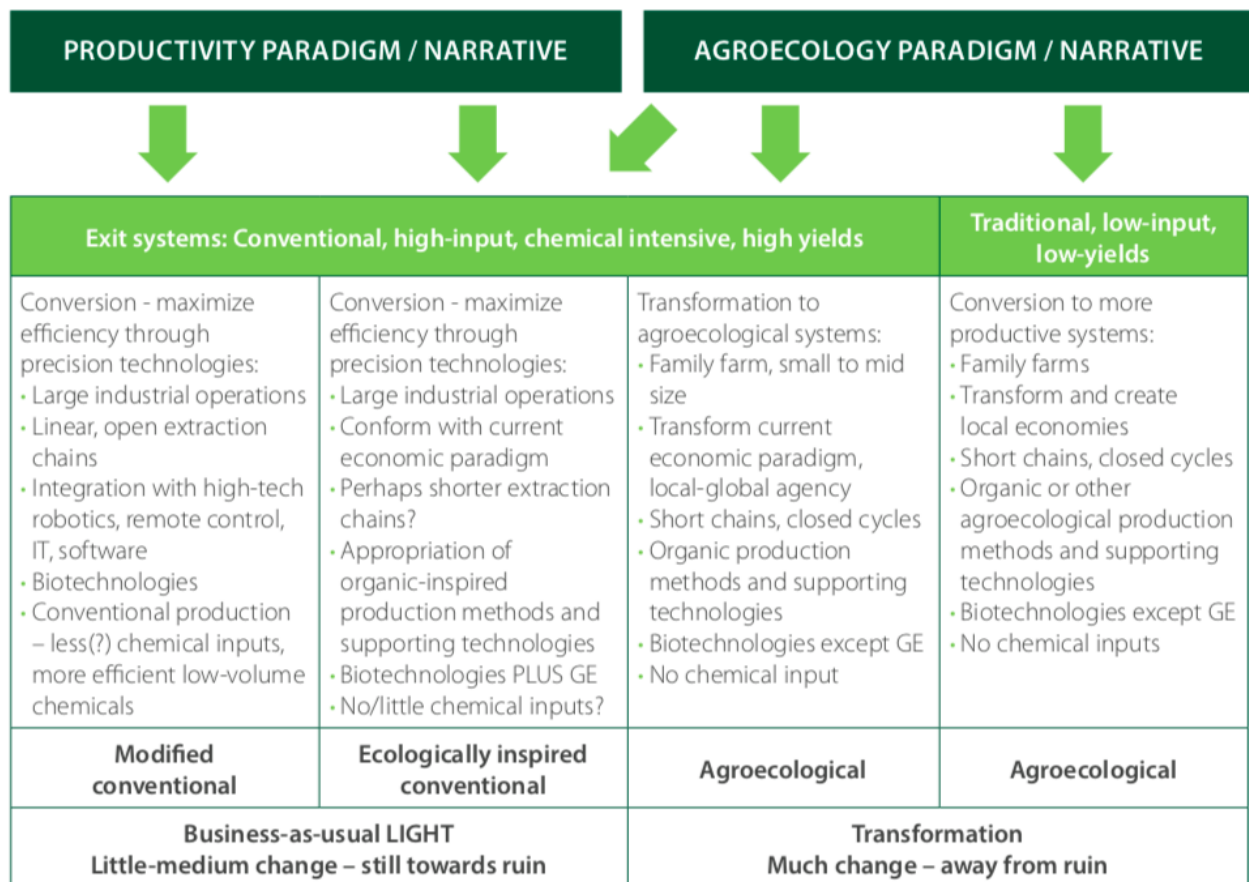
PRODUCTIVITY PARADIGM / NARRATIVE

AGROECOLOGY PARADIGM / NARRATIVE

| Exit systems: Conventional, high-input, chemical intensive, high yields | | | Traditional, low-input, low-yields |
|---|---|---|---|
| Conversion - maximize efficiency through precision technologies: • Large industrial operations • Linear, open extraction chains • Integration with high-tech robotics, remote control, IT, software • Biotechnologies • Conventional production – less(?) chemical inputs, more efficient low-volume chemicals | Conversion - maximize efficiency through precision technologies: • Large industrial operations • Conform with current economic paradigm • Perhaps shorter extraction chains? • Appropriation of organic-inspired production methods and supporting technologies • Biotechnologies PLUS GE • No/little chemical inputs? | Transformation to agroecological systems: • Family farm, small to mid size • Transform current economic paradigm, local-global agency • Short chains, closed cycles • Organic production methods and supporting technologies • Biotechnologies except GE • No chemical input | Conversion to more productive systems: • Family farms • Transform and create local economies • Short chains, closed cycles • Organic or other agroecological production methods and supporting technologies • Biotechnologies except GE • No chemical inputs |
| Modified conventional | Ecologically inspired conventional | Agroecological | Agroecological |
| Business-as-usual LIGHT Little-medium change – still towards ruin | | Transformation Much change – away from ruin | |